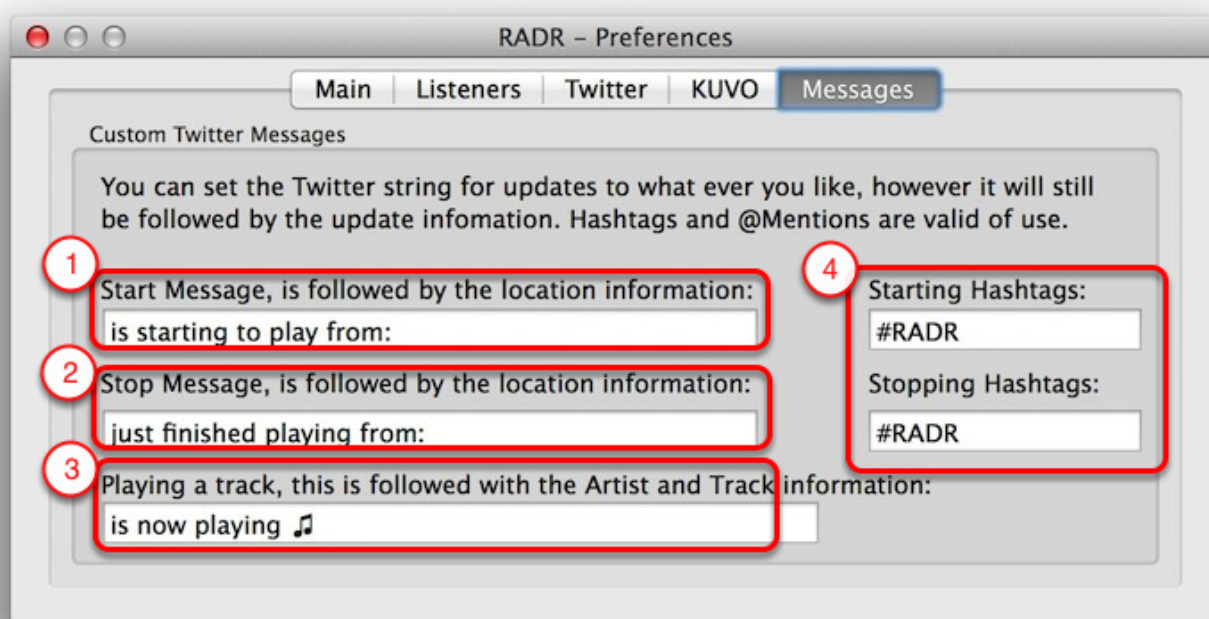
RADR – Preferences

Main | Listeners | Twitter | KUVO | Messages

Custom Twitter Messages

You can set the Twitter string for updates to what ever you like, however it will still be followed by the update infomation. Hashtags and @Mentions are valid of use.

1
Start Message, is followed by the location information:
is starting to play from:

2
Stop Message, is followed by the location information:
just finished playing from:

3
Playing a track, this is followed with the Artist and Track information:
is now playing ♫

4
Starting Hashtags:
#RADR

Stopping Hashtags:
#RADR